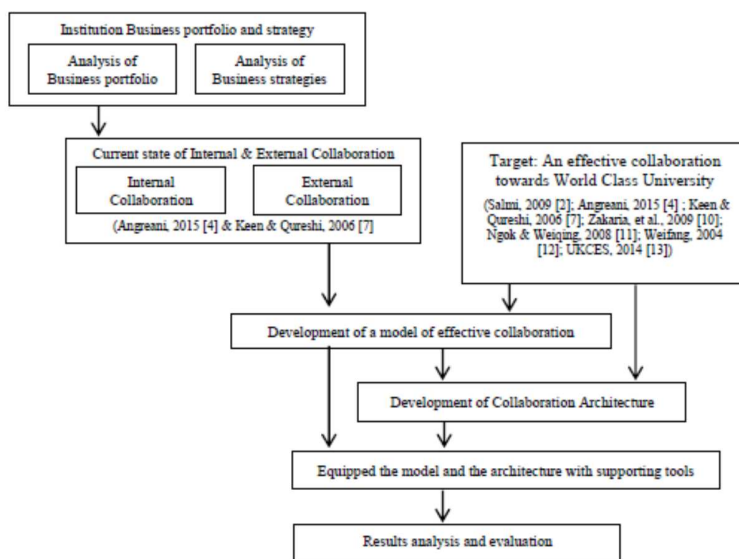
Institution Business portfolio and strategy

Analysis of Business portfolio

Analysis of Business strategies

Current state of Internal & External Collaboration

Internal Collaboration

External Collaboration

(Angreani, 2015 [4] & Keen & Qureshi, 2006 [7]

Target: An effective collaboration towards World Class University

(Salmi, 2009 [2]; Angreani, 2015 [4] ; Keen & Qureshi, 2006 [7]; Zakaria, et al., 2009 [10]; Ngok & Weiqing, 2008 [11]; Weifang, 2004 [12]; UKCES, 2014 [13])

Development of a model of effective collaboration

Development of Collaboration Architecture

Equipped the model and the architecture with supporting tools

Results analysis and evaluation